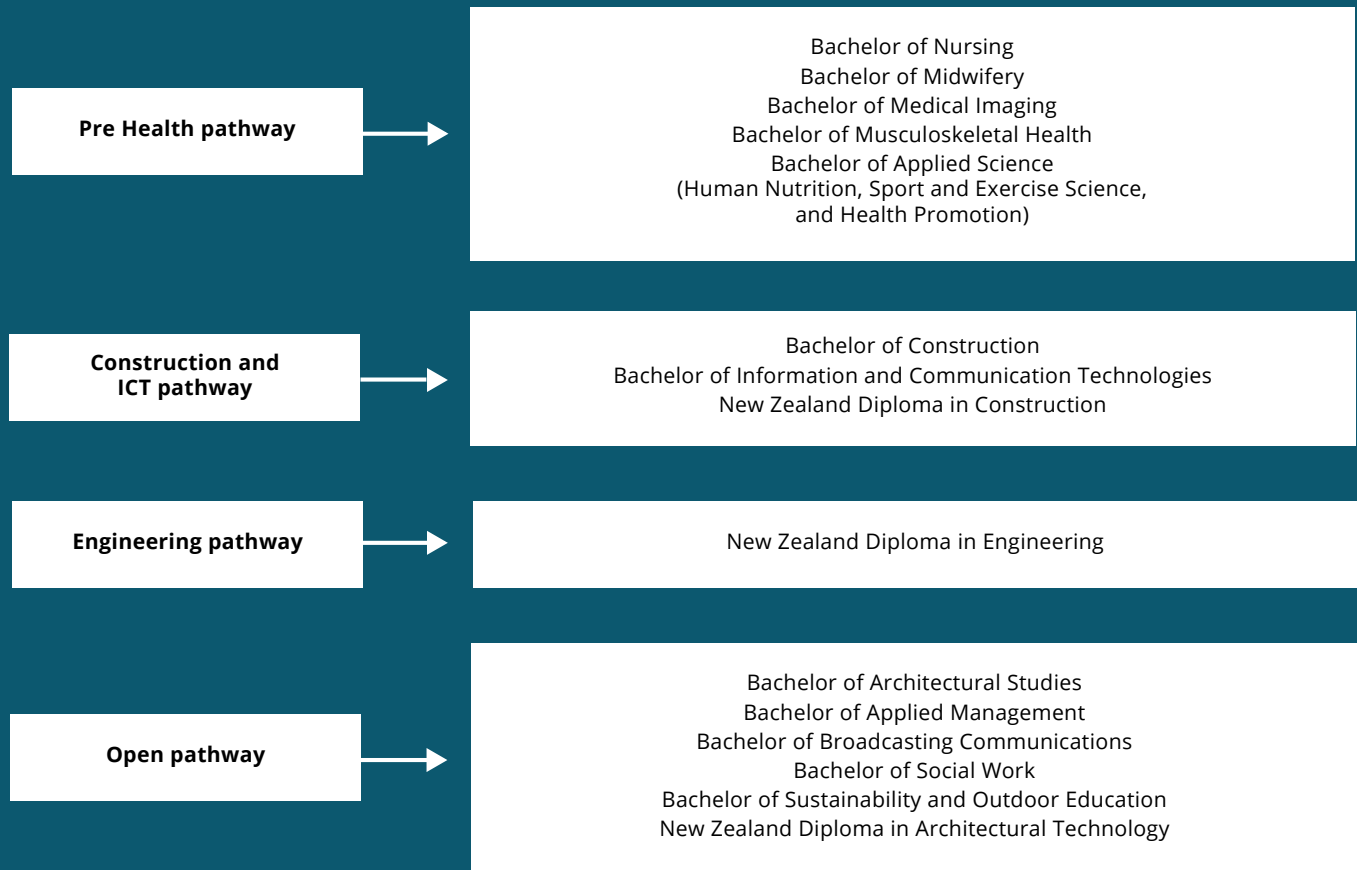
Pre Health pathway

Bachelor of Nursing
Bachelor of Midwifery
Bachelor of Medical Imaging
Bachelor of Musculoskeletal Health
Bachelor of Applied Science
(Human Nutrition, Sport and Exercise Science, and Health Promotion)

Construction and ICT pathway

Bachelor of Construction
Bachelor of Information and Communication Technologies
New Zealand Diploma in Construction

Engineering pathway

New Zealand Diploma in Engineering

Open pathway

Bachelor of Architectural Studies
Bachelor of Applied Management
Bachelor of Broadcasting Communications
Bachelor of Social Work
Bachelor of Sustainability and Outdoor Education
New Zealand Diploma in Architectural Technology